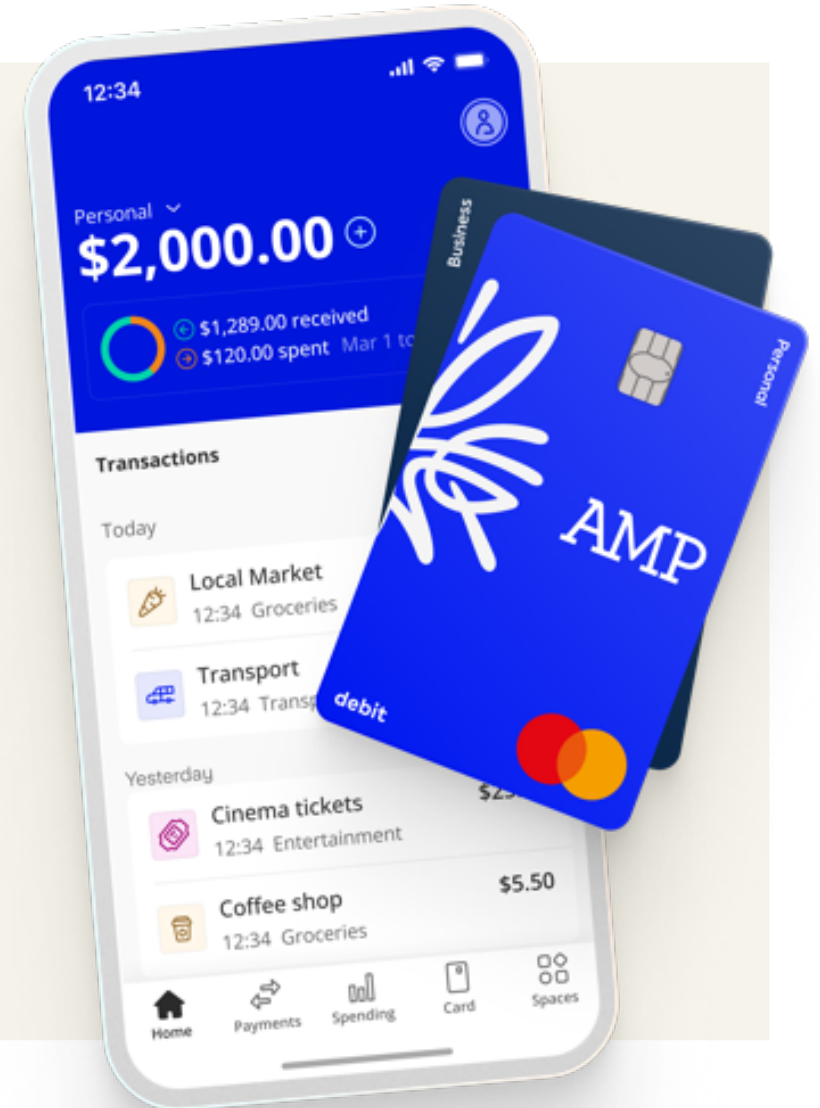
12:34

Personal
$2,000.00

$1,289.00 received
$120.00 spent Mar 1 to

Transactions

Today

Local Market
12:34 Groceries

Transport
12:34 Transp

Yesterday

Cinema tickets
12:34 Entertainment
$2

Coffee shop
12:34 Groceries
$5.50

Home Payments Spending Card Spaces

Business

Personal

AMP

debit